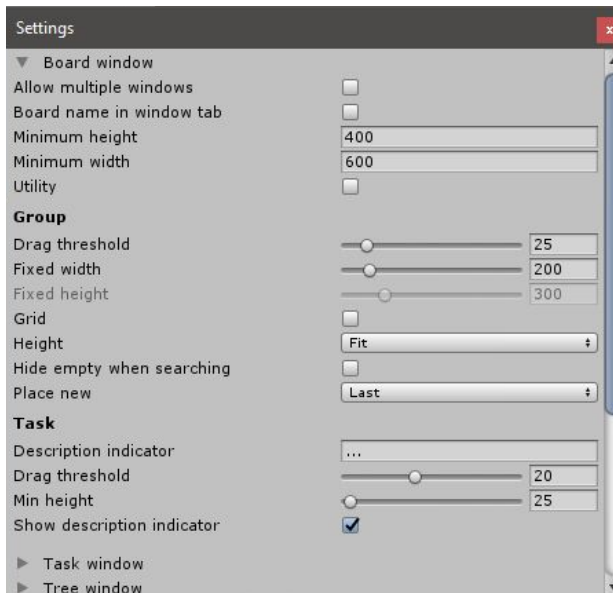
Settings

Board window

Allow multiple windows

Board name in window tab

Minimum height 400

Minimum width 600

Utility

Group

Drag threshold 25

Fixed width 200

Fixed height 300

Grid

Height Fit

Hide empty when searching

Place new Last

Task

Description indicator ...

Drag threshold 20

Min height 25

Show description indicator

Task window

Tree window